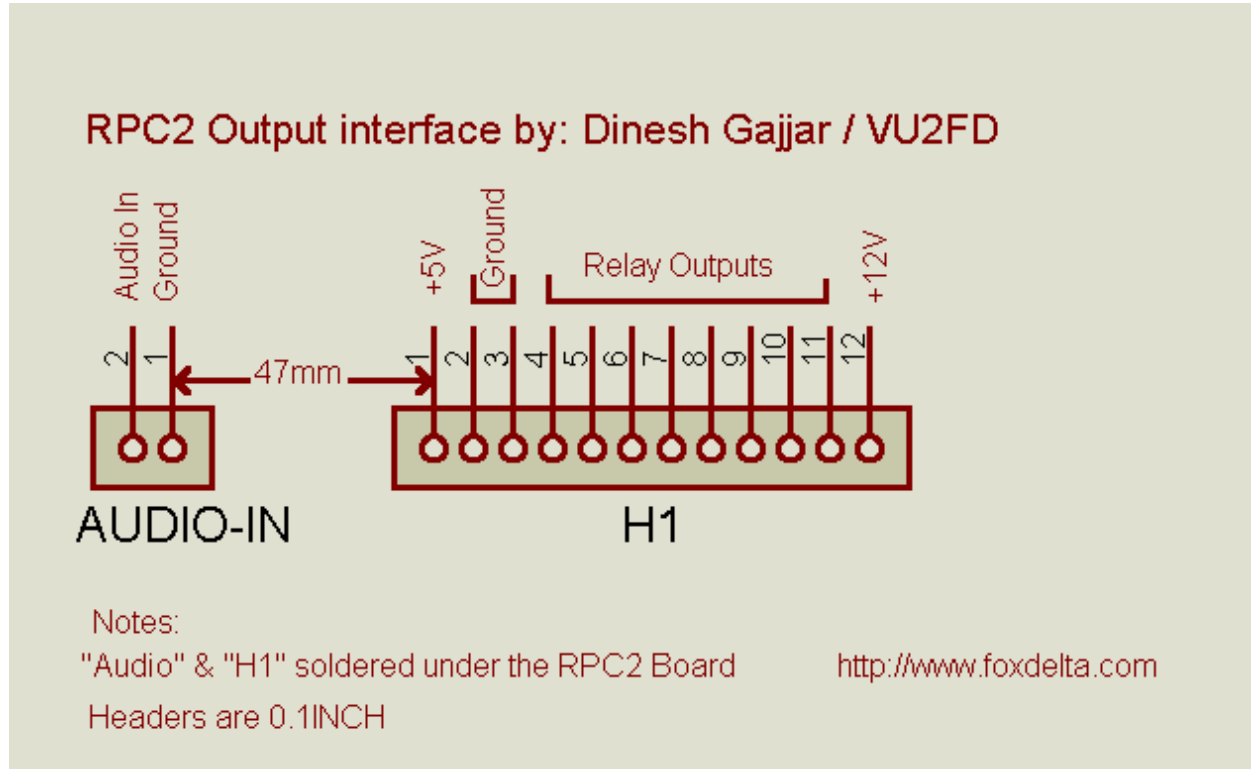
RPC2 Output interface by: Dinesh Gajjar / VU2FD

Audio In
Ground
+5V
Ground
Relay Outputs
+12V

2
1
47mm
1
2
3
4
5
6
7
8
9
10
11
12

AUDIO-IN
H1

Notes:
"Audio" & "H1" soldered under the RPC2 Board
http://www.foxdelta.com
Headers are 0.1INCH